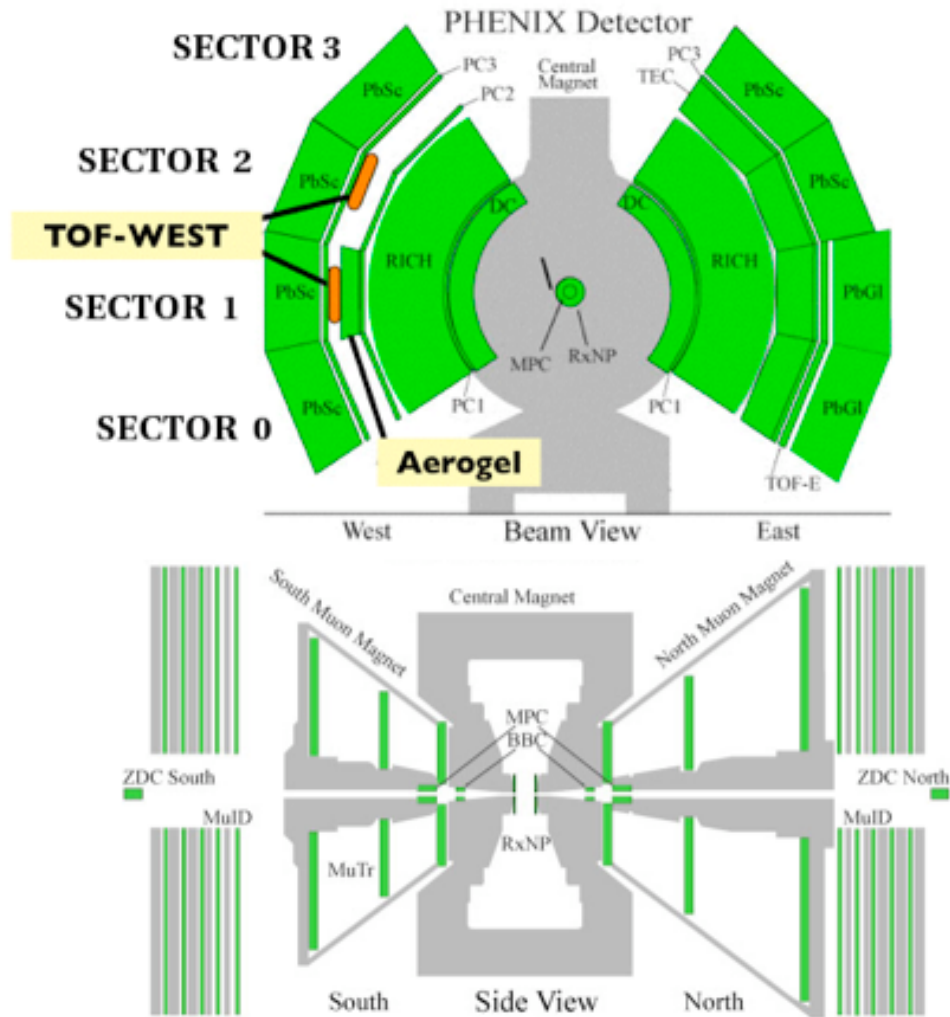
PHENIX Detector

SECTOR 3

SECTOR 2

TOF-WEST

SECTOR 1

SECTOR 0

PC3

PC2

Central Magnet

PC3

TEC

PbSc

PbSc

PbSc

PbSc

DC

DC

RICH

RICH

PbSc

PbSc

PbGl

PbGl

MPC

RxNP

PC1

PC1

Aerogel

TOF-E

West

Beam View

East

South Muon Magnet

Central Magnet

North Muon Magnet

MPC

BBC

ZDC South

ZDC North

MuID

MuID

MuTr

RxNP

South

Side View

North